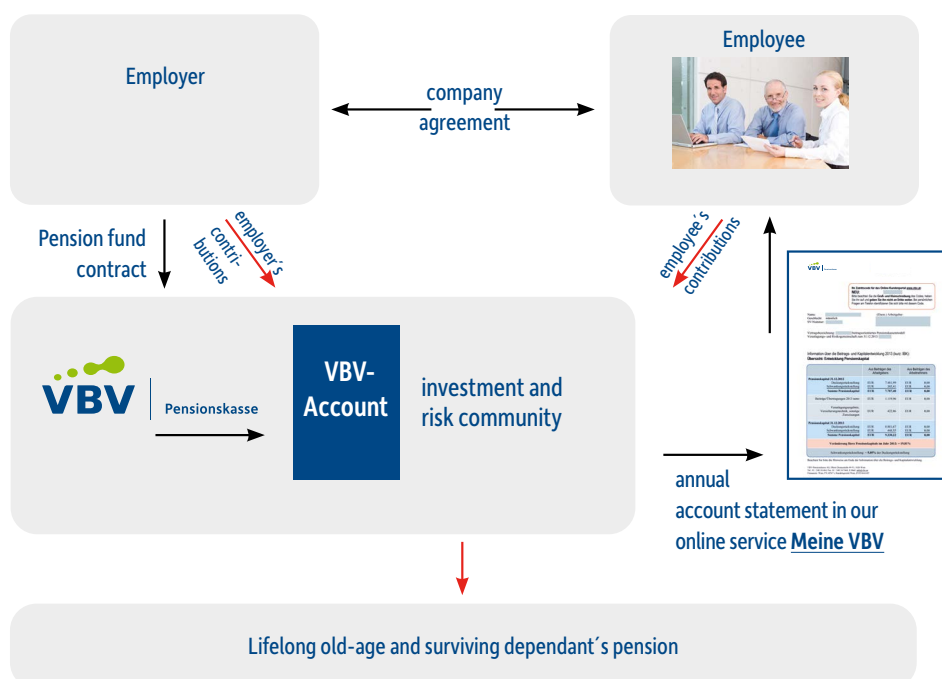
Employer

company agreement

Employee

Pension fund contract

employer´s contri-butions

employee´s contributions

VBV | Pensionskasse

VBV-Account

investment and risk community

annual account statement in our online service Meine VBV

Lifelong old-age and surviving dependant´s pension